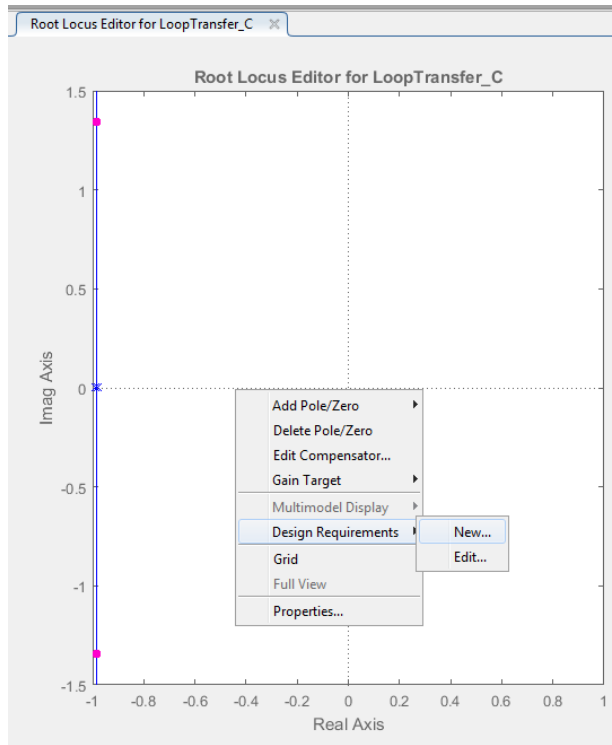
Root Locus Editor for LoopTransfer_C

Root Locus Editor for LoopTransfer_C

1.5
1
0.5
0
-0.5
-1
-1.5

Imag Axis

-1 -0.8 -0.6 -0.4 -0.2 0 0.2 0.4 0.6 0.8 1

Real Axis

Add Pole/Zero
Delete Pole/Zero
Edit Compensator...
Gain Target
Multimodel Display
Design Requirements
Grid
Full View
Properties...

New...
Edit...